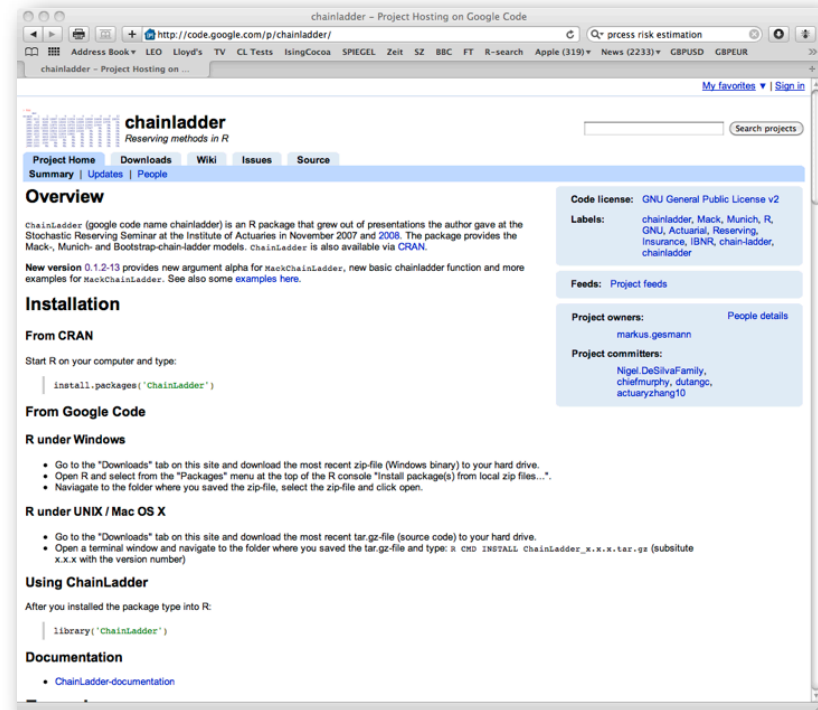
chainladder – Project Hosting on Google Code

http://code.google.com/p/chainladder/

prcess risk estimation

Address Book▾ LEO Lloyd's TV CL Tests IsingCocoa SPIEGEL Zeit SZ BBC FT R-search Apple (319)▾ News (2233)▾ GBPUSD GBPEUR

chainladder – Project Hosting on ...

My favorites ▾ | Sign in

chainladder
Reserving methods in R

Search projects

Project Home Downloads Wiki Issues Source

Summary | Updates | People

Overview

ChainLadder (google code name chainladder) is an R package that grew out of presentations the author gave at the Stochastic Reserving Seminar at the Institute of Actuaries in November 2007 and 2008. The package provides the Mack-, Munich- and Bootstrap-chain-ladder models. ChainLadder is also available via CRAN.

New version 0.1.2-13 provides new argument alpha for MackChainLadder, new basic chainladder function and more examples for MackChainLadder. See also some examples here.

Installation

From CRAN

Start R on your computer and type:

install.packages('ChainLadder')

From Google Code

R under Windows

- Go to the "Downloads" tab on this site and download the most recent zip-file (Windows binary) to your hard drive.
- Open R and select from the "Packages" menu at the top of the R console "Install package(s) from local zip files...".
- Naviagate to the folder where you saved the zip-file, select the zip-file and click open.

R under UNIX / Mac OS X

- Go to the "Downloads" tab on this site and download the most recent tar.gz-file (source code) to your hard drive.
- Open a terminal window and navigate to the folder where you saved the tar.gz-file and type: R CMD INSTALL ChainLadder_x.x.x.tar.gz (subsitute x.x.x with the version number)

Using ChainLadder

After you installed the package type into R:

library('ChainLadder')

Documentation

- ChainLadder-documentation

Code license: GNU General Public License v2

Labels: chainladder, Mack, Munich, R, GNU, Actuarial, Reserving, Insurance, IBNR, chain-ladder, chainladder

Feeds: Project feeds

Project owners: People details
markus.gesmann

Project committers:
Nigel.DeSilvaFamily, chiefmurphy, dutangc, actuaryzhang10